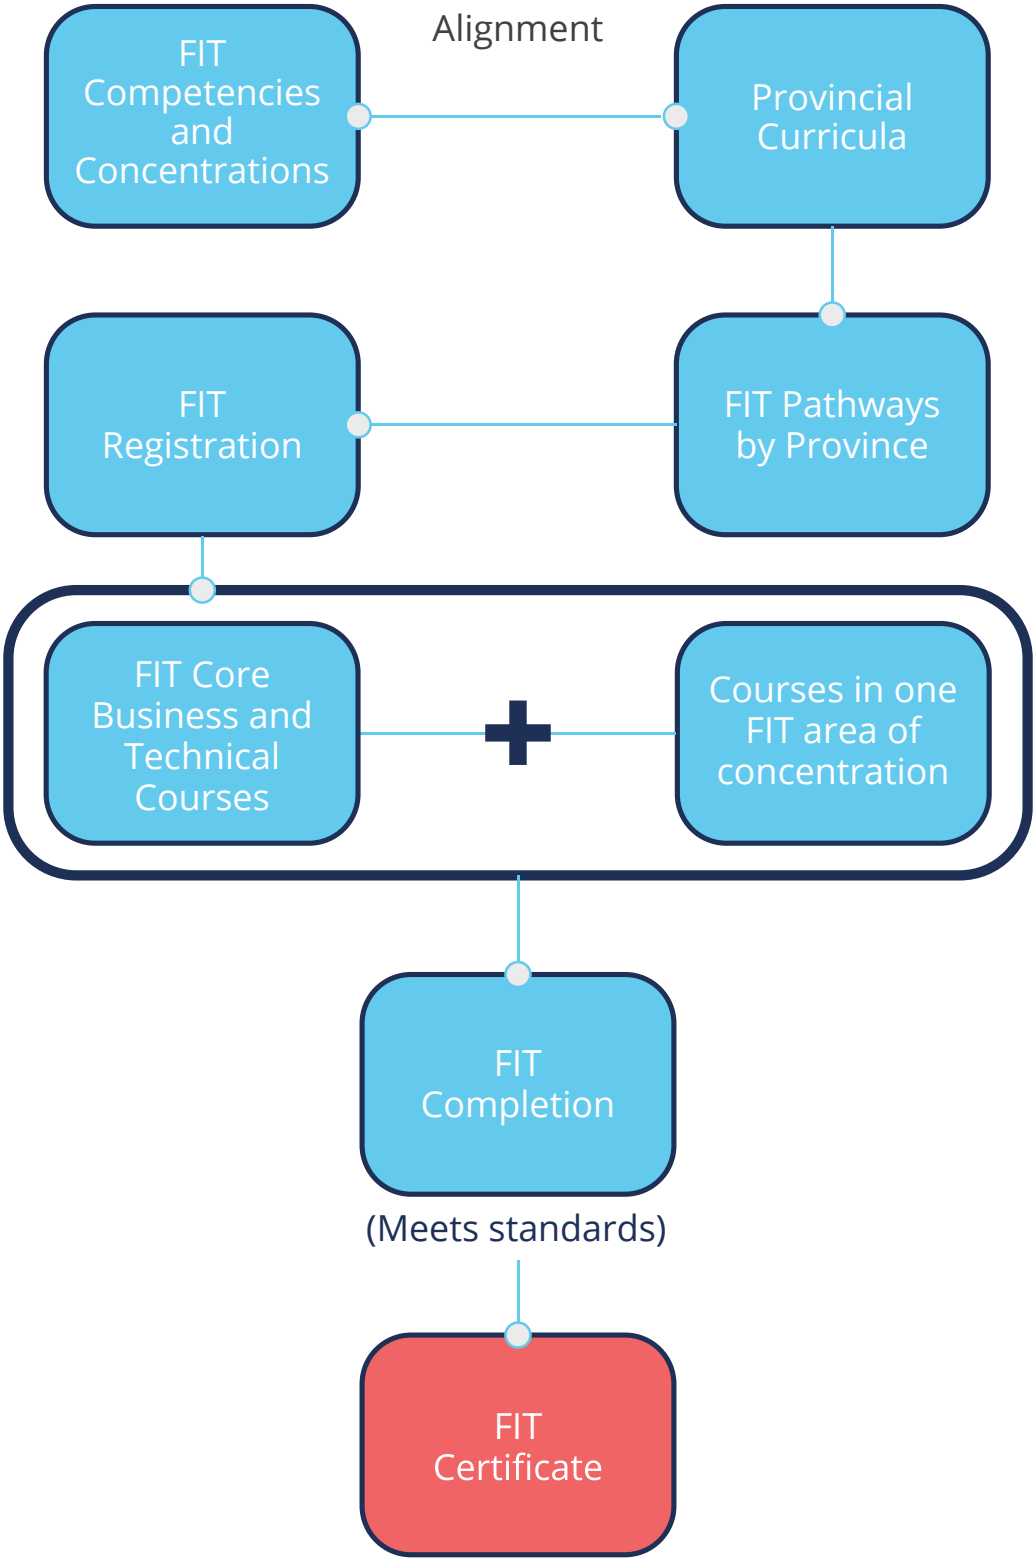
FIT Competencies and Concentrations

Alignment

Provincial Curricula

FIT Registration

FIT Pathways by Province

FIT Core Business and Technical Courses

+

Courses in one FIT area of concentration

FIT Completion

(Meets standards)

FIT Certificate